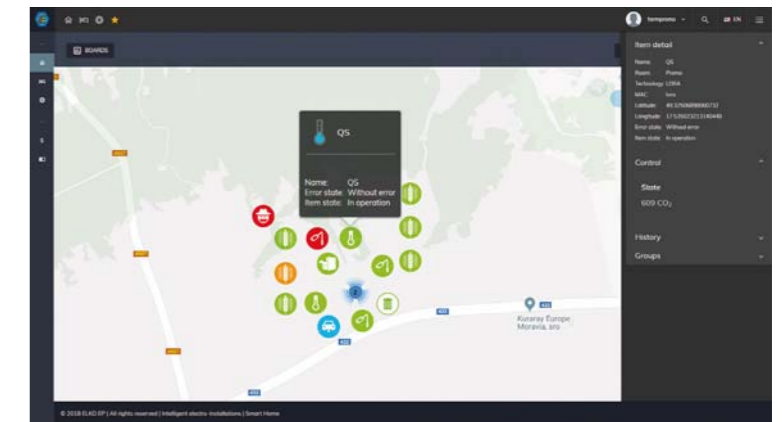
tempromo EN

BOARDS

QS

Name: QS
Error state: Without error
Item state: In operation

Kuraray Europe Moravia, s.r.o.

Item detail

Name: QS
Room: Promo
Technology: LORA
MAC: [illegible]
Latitude: 49.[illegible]
Longitude: 17.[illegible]
Error state: Without error
Item state: In operation

Control

State

609 $CO_2$

History

Groups

© 2018 ELKO EP | All rights reserved | Intelligent electric installations | Smart Home